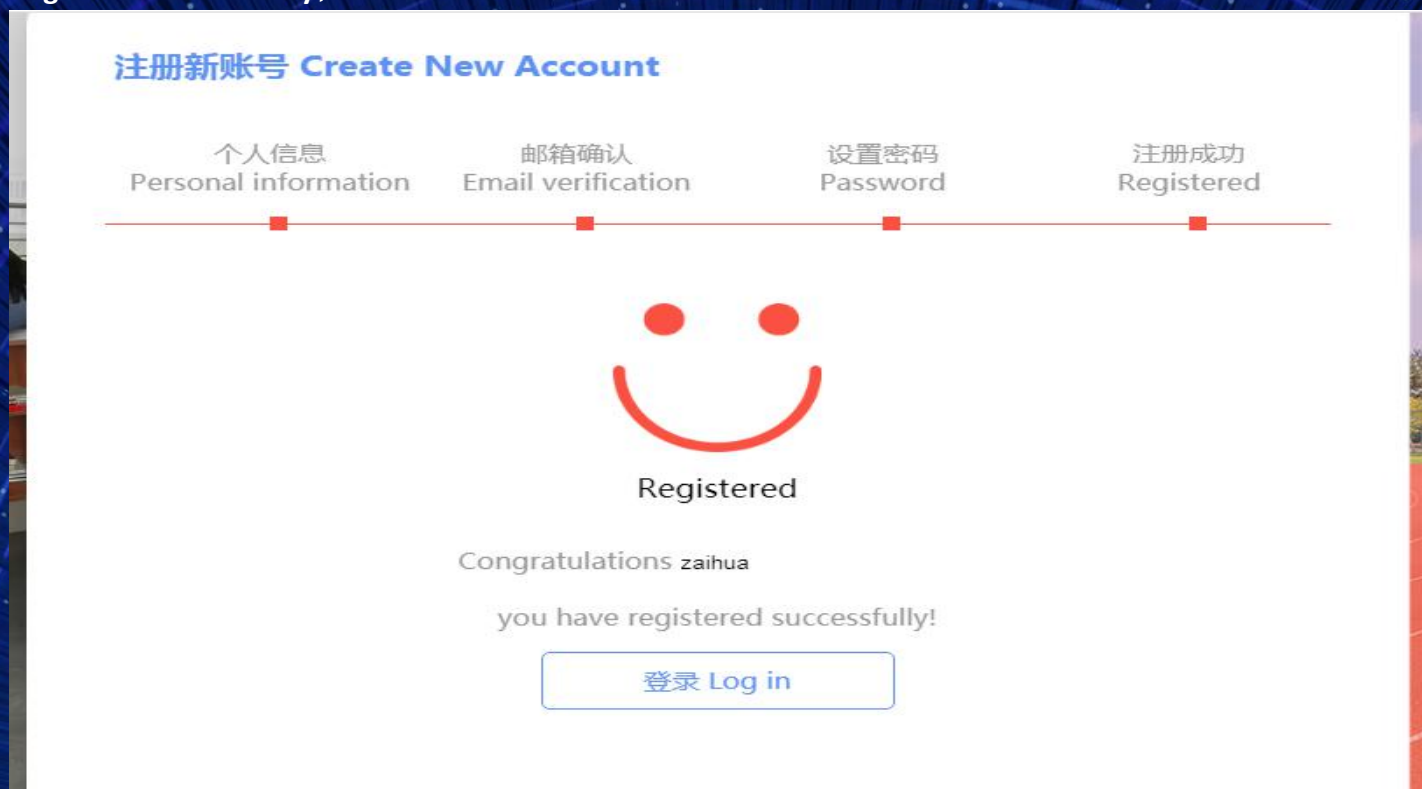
注册新账号 Create New Account

个人信息
Personal information

邮箱确认
Email verification

设置密码
Password

注册成功
Registered

Registered

Congratulations zaihua

you have registered successfully!

登录 Log in